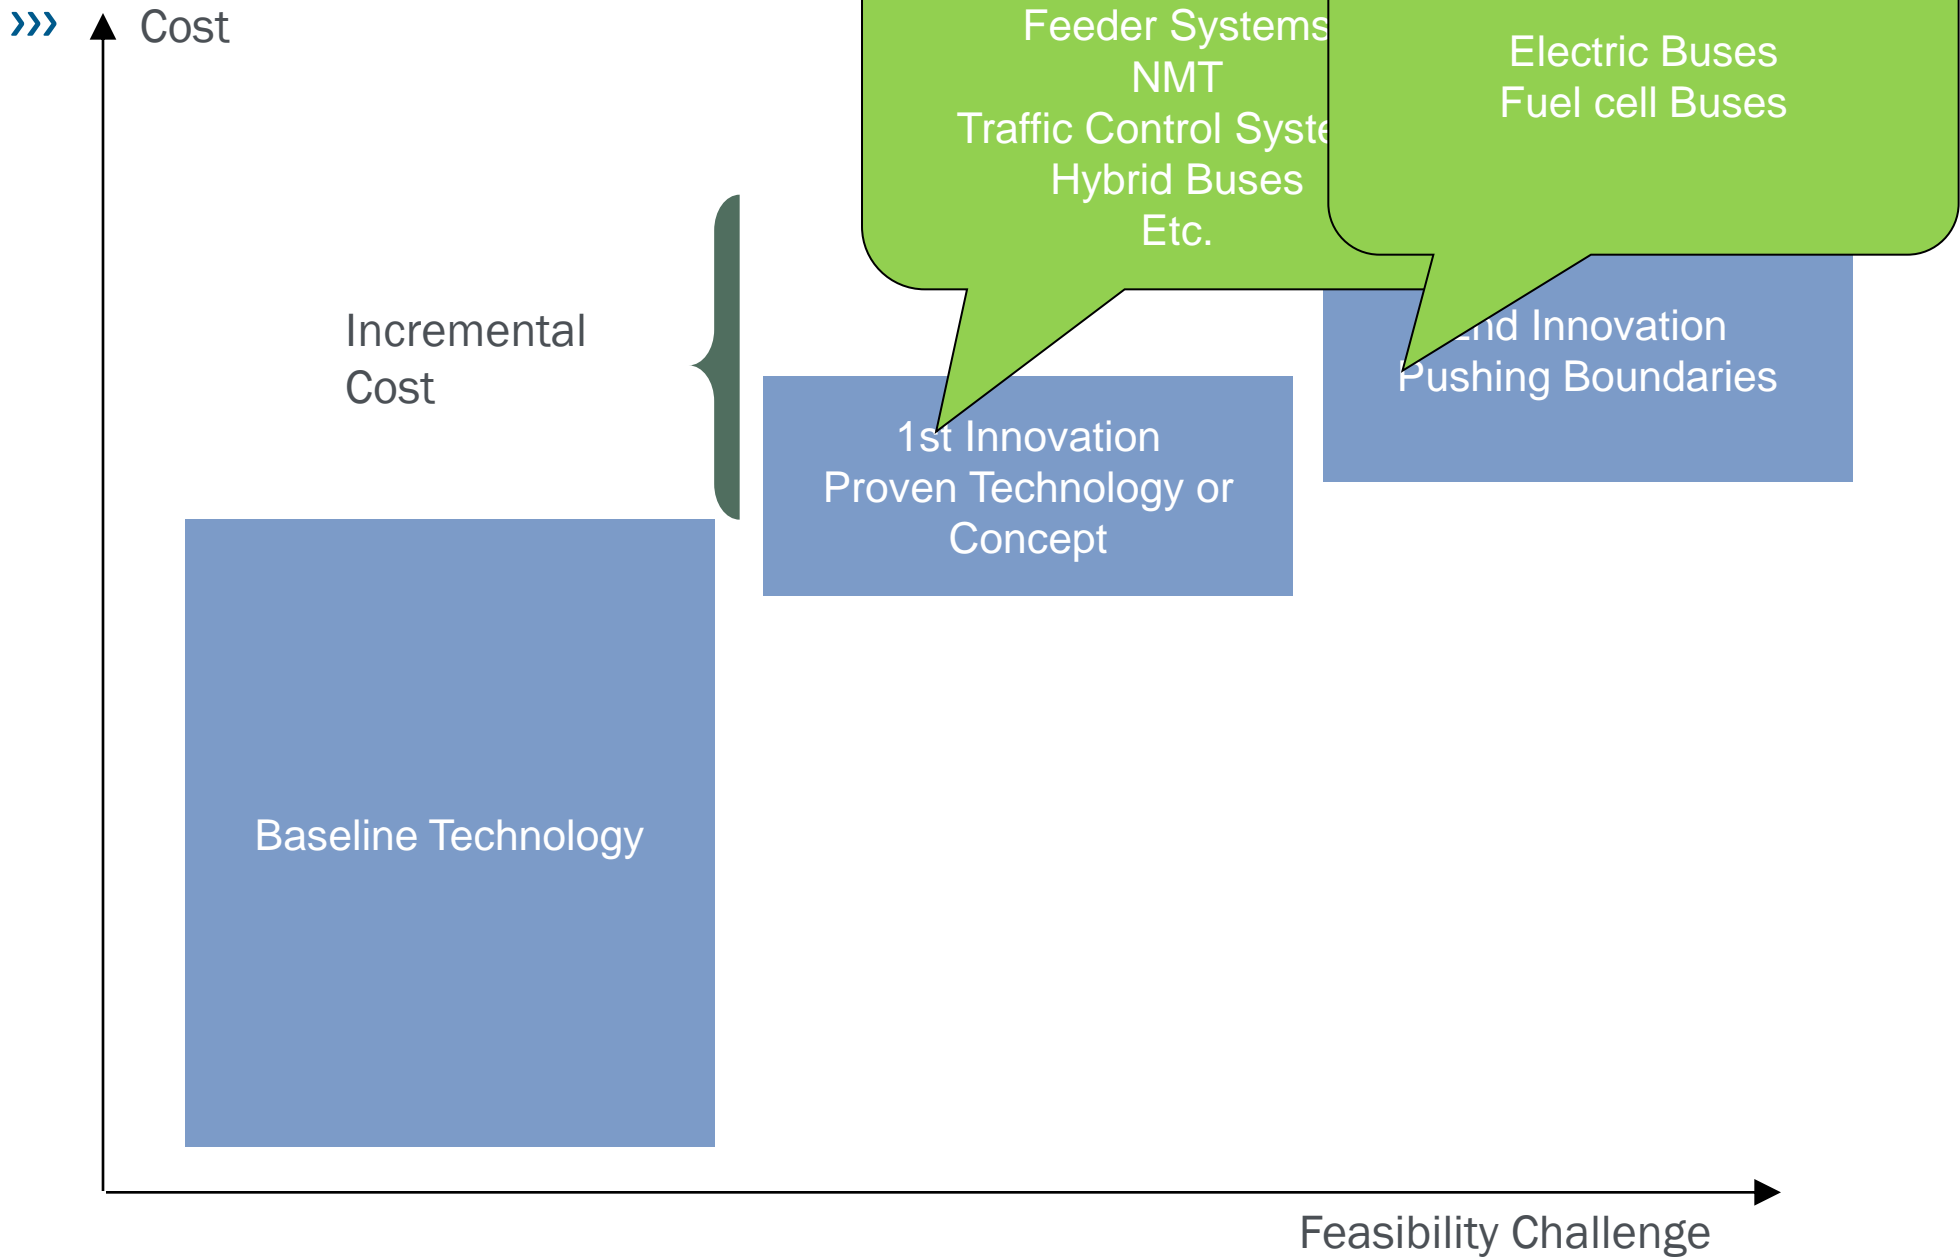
›››

Cost

Feeder Systems
NMT
Traffic Control Syste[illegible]
Hybrid Buses
Etc.

Electric Buses
Fuel cell Buses

Incremental Cost

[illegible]nd Innovation
Pushing Boundaries

1st Innovation
Proven Technology or Concept

Baseline Technology

Feasibility Challenge